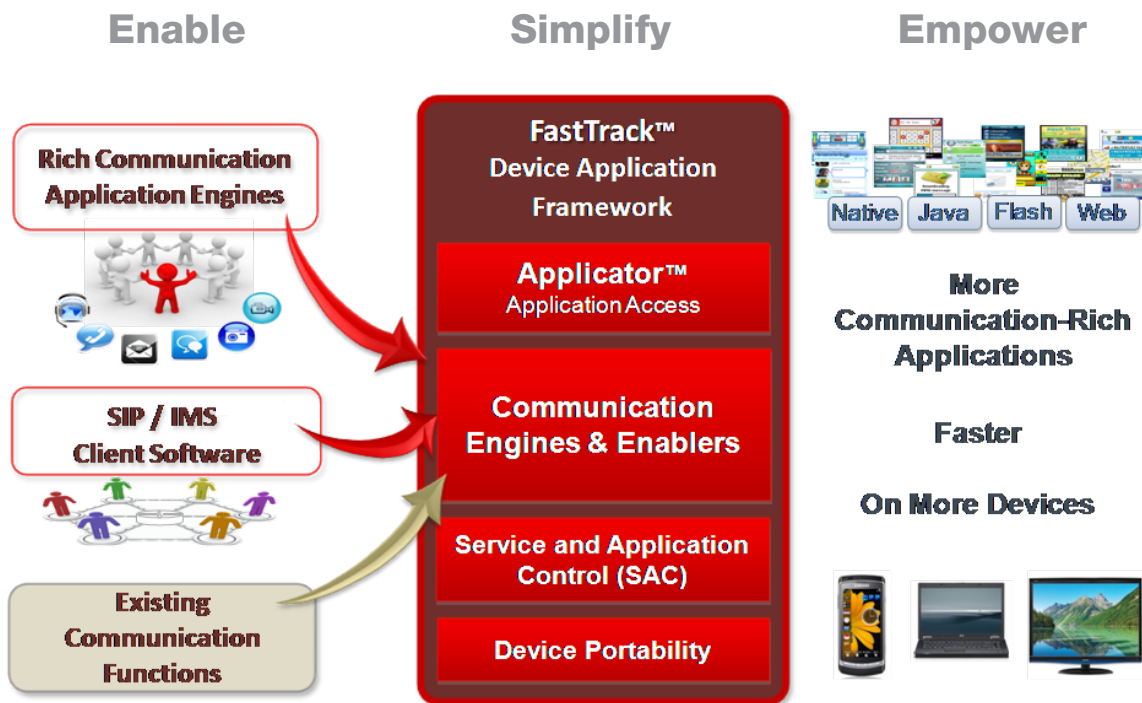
Enable

Simplify

Empower

Rich Communication Application Engines

SIP / IMS Client Software

Existing Communication Functions

FastTrack™ Device Application Framework

Applicator™
Application Access

Communication Engines & Enablers

Service and Application Control (SAC)

Device Portability

Native Java Flash Web

More Communication-Rich Applications

Faster

On More Devices